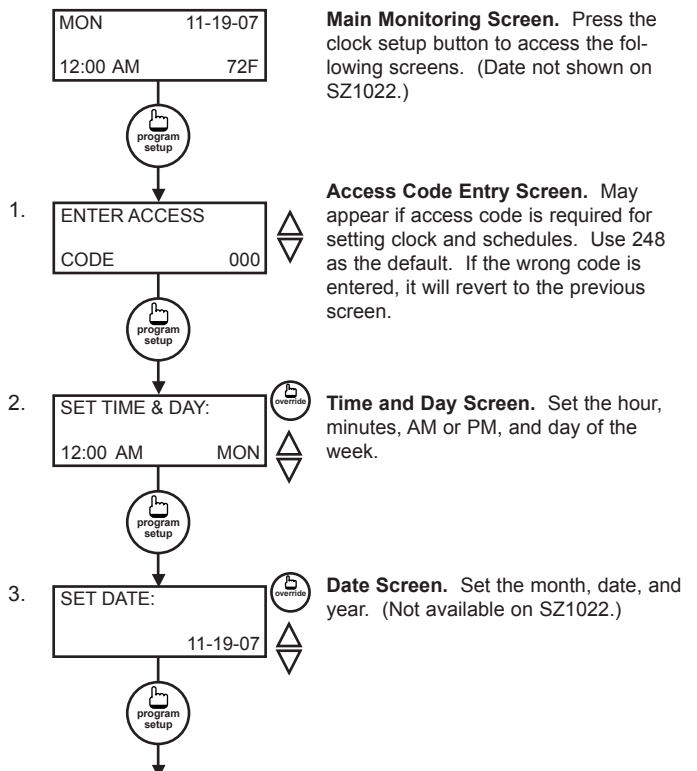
MON 11-19-07

12:00 AM 72F

**Main Monitoring Screen.** Press the clock setup button to access the following screens. (Date not shown on SZ1022.)

program setup

1.

ENTER ACCESS

CODE 000

**Access Code Entry Screen.** May appear if access code is required for setting clock and schedules. Use 248 as the default. If the wrong code is entered, it will revert to the previous screen.

program setup

2.

SET TIME & DAY:

12:00 AM MON

override

**Time and Day Screen.** Set the hour, minutes, AM or PM, and day of the week.

program setup

3.

SET DATE:

11-19-07

override

**Date Screen.** Set the month, date, and year. (Not available on SZ1022.)

program setup